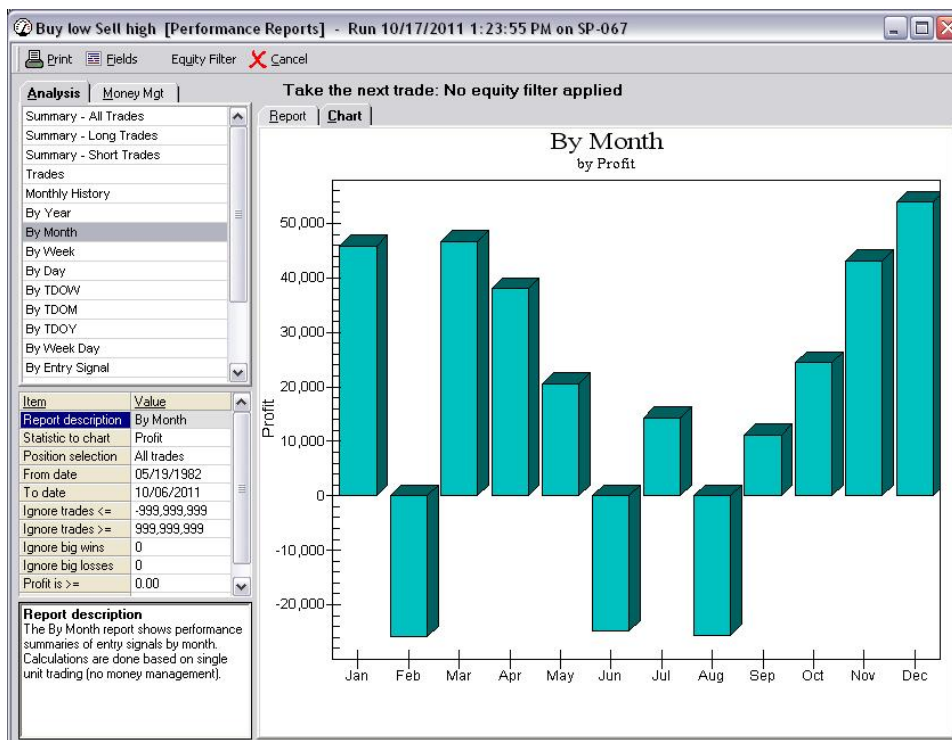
Buy low Sell high [Performance Reports] - Run 10/17/2011 1:23:55 PM on SP-067

Print Fields Equity Filter Cancel

Analysis Money Mgt

Take the next trade: No equity filter applied

Summary - All Trades
Summary - Long Trades
Summary - Short Trades
Trades
Monthly History
By Year
By Month
By Week
By Day
By TDOW
By TDOM
By TDOY
By Week Day
By Entry Signal

| Item | Value |
|---|---|
| Report description | By Month |
| Statistic to chart | Profit |
| Position selection | All trades |
| From date | 05/19/1982 |
| To date | 10/06/2011 |
| Ignore trades <= | -999,999,999 |
| Ignore trades >= | 999,999,999 |
| Ignore big wins | 0 |
| Ignore big losses | 0 |
| Profit is >= | 0.00 |

Report description
The By Month report shows performance summaries of entry signals by month. Calculations are done based on single unit trading (no money management).

Report Chart

By Month
by Profit

Profit

50,000
40,000
30,000
20,000
10,000
0
-10,000
-20,000

Jan Feb Mar Apr May Jun Jul Aug Sep Oct Nov Dec